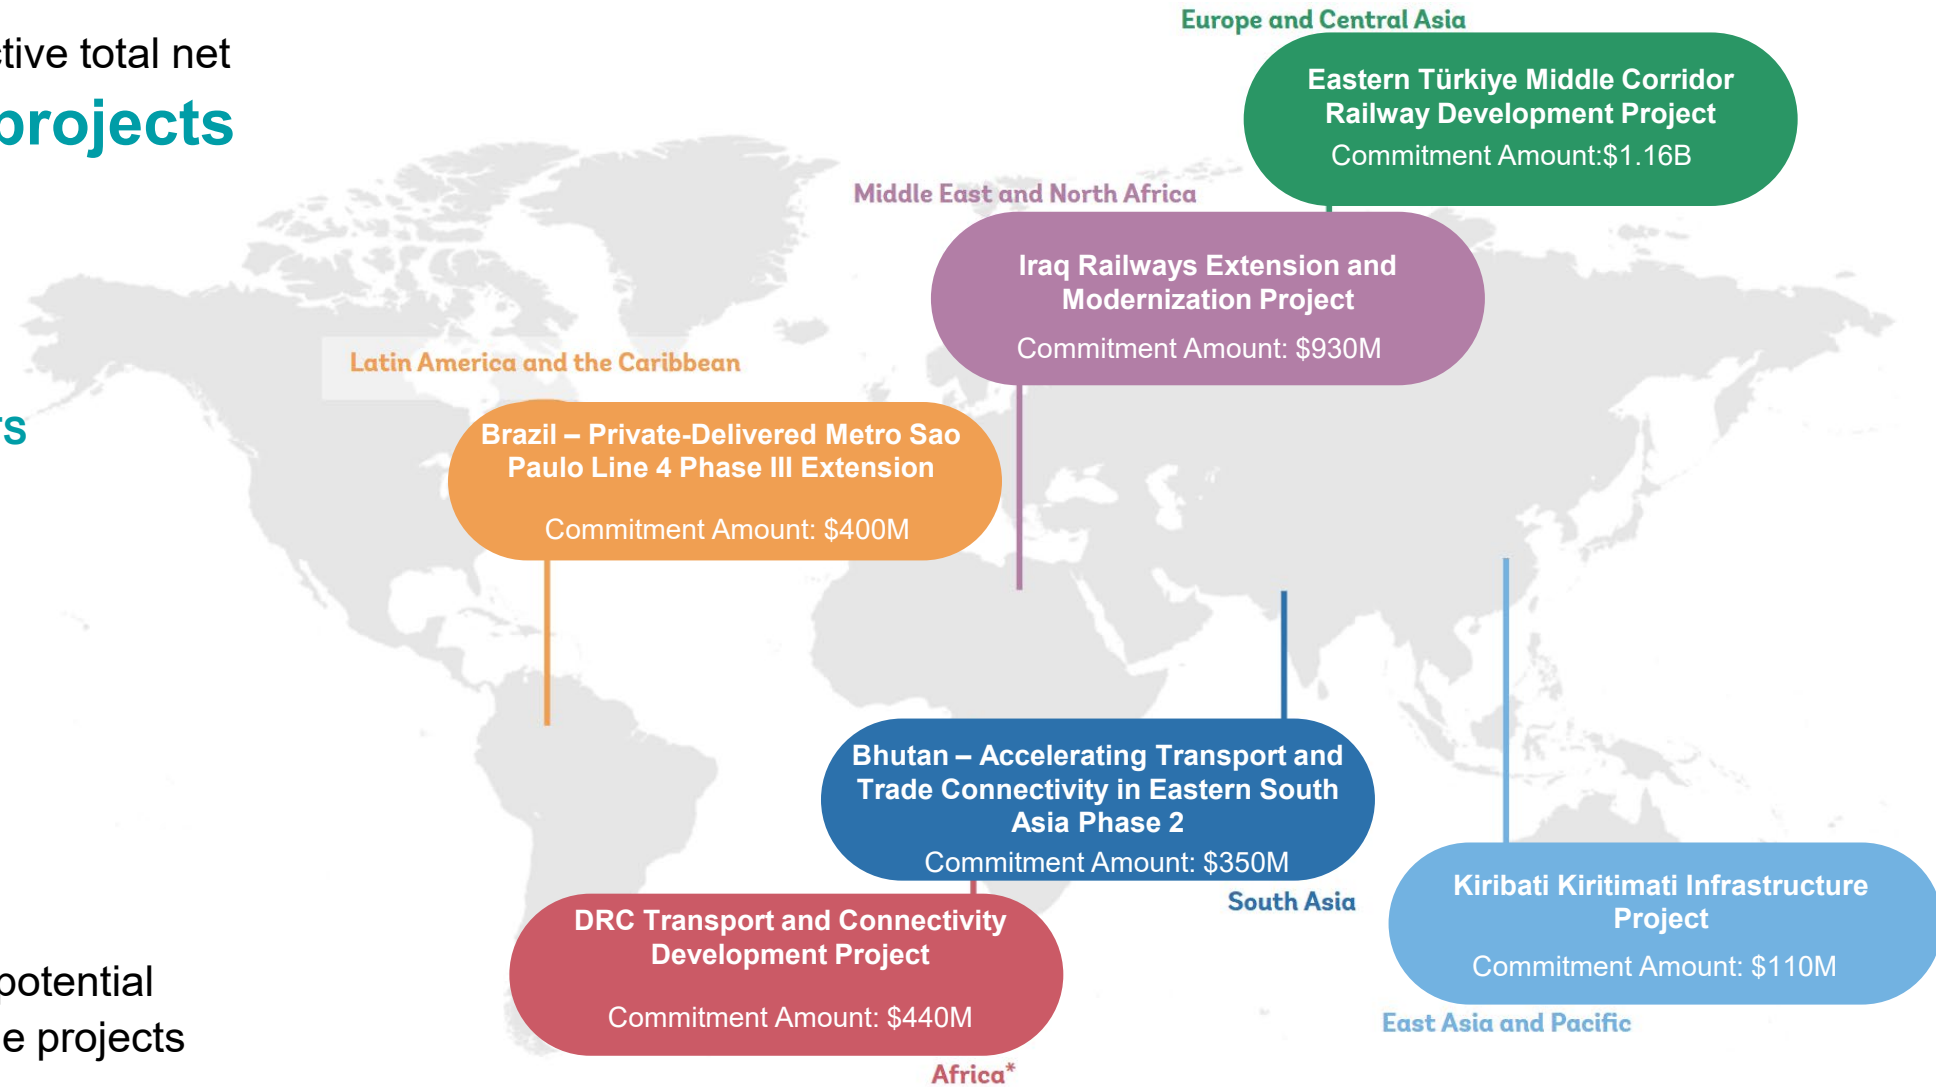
tive total net
projects

rs

potential
e projects

Europe and Central Asia
Eastern Türkiye Middle Corridor Railway Development Project
Commitment Amount:$1.16B

Middle East and North Africa
Iraq Railways Extension and Modernization Project
Commitment Amount: $930M

Latin America and the Caribbean
Brazil – Private-Delivered Metro Sao Paulo Line 4 Phase III Extension
Commitment Amount: $400M

Bhutan – Accelerating Transport and Trade Connectivity in Eastern South Asia Phase 2
Commitment Amount: $350M
South Asia

Kiribati Kiritimati Infrastructure Project
Commitment Amount: $110M
East Asia and Pacific

DRC Transport and Connectivity Development Project
Commitment Amount: $440M
Africa*